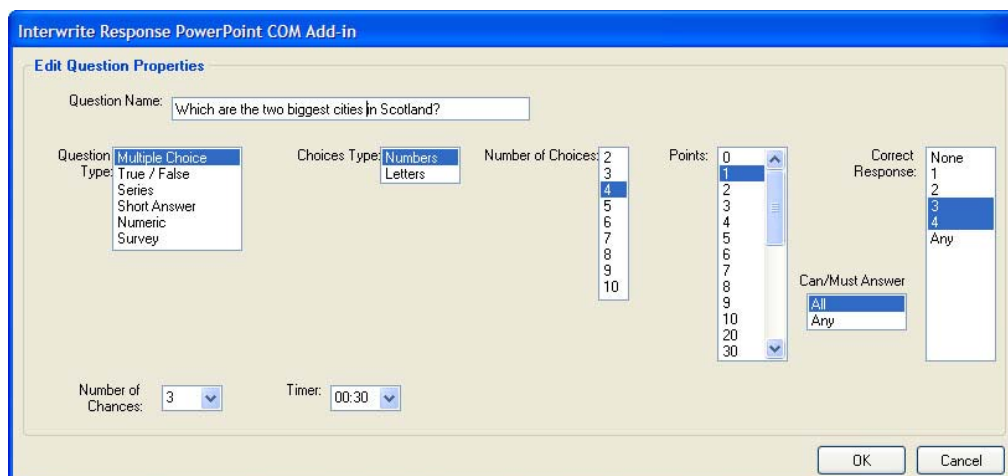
Interwrite Response PowerPoint COM Add-in

Edit Question Properties

Question Name: Which are the two biggest cities in Scotland?

Question Type:
Multiple Choice
True / False
Series
Short Answer
Numeric
Survey

Choices Type:
Numbers
Letters

Number of Choices:
2
3
4
5
6
7
8
9
10

Points:
0
1
2
3
4
5
6
7
8
9
10
20
30

Correct Response:
None
1
2
3
4
Any

Can/Must Answer
All
Any

Number of Chances: 3

Timer: 00:30

OK
Cancel